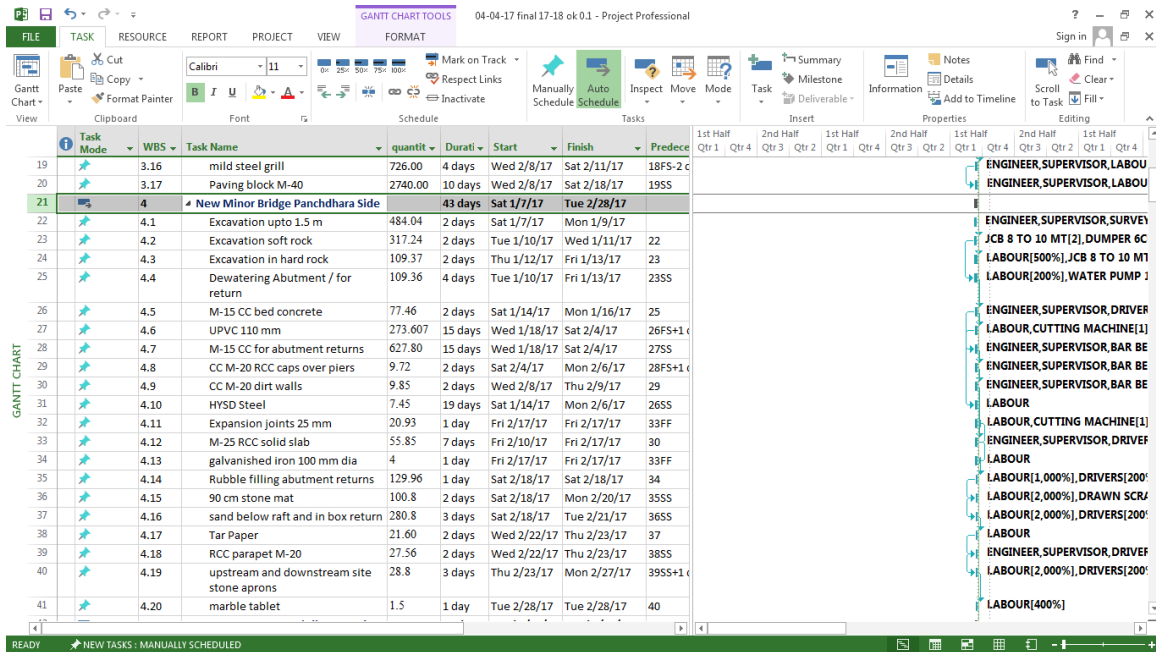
GANTT CHART TOOLS 04-04-17 final 17-18 ok 0.1 - Project Professional ? Sign in

FILE TASK RESOURCE REPORT PROJECT VIEW FORMAT

Gantt Chart View | Paste Cut Copy Format Painter Clipboard | Calibri 11 B I U Font | 0% 25% 50% 75% 100% Mark on Track Respect Links Inactivate Schedule | Manually Schedule Auto Schedule Inspect Move Mode Tasks | Task Summary Milestone Deliverable Insert | Information Notes Details Add to Timeline Properties | Scroll to Task Find Clear Fill Editing

GANTT CHART

| | Task Mode | WBS | Task Name | quantit | Durati | Start | Finish | Predece |
|---|---|---|---|---|---|---|---|---|
| 19 | | 3.16 | mild steel grill | 726.00 | 4 days | Wed 2/8/17 | Sat 2/11/17 | 18FS-2 d |
| 20 | | 3.17 | Paving block M-40 | 2740.00 | 10 days | Wed 2/8/17 | Sat 2/18/17 | 19SS |
| 21 | | 4 | New Minor Bridge Panchdhara Side | | 43 days | Sat 1/7/17 | Tue 2/28/17 | |
| 22 | | 4.1 | Excavation upto 1.5 m | 484.04 | 2 days | Sat 1/7/17 | Mon 1/9/17 | |
| 23 | | 4.2 | Excavation soft rock | 317.24 | 2 days | Tue 1/10/17 | Wed 1/11/17 | 22 |
| 24 | | 4.3 | Excavation in hard rock | 109.37 | 2 days | Thu 1/12/17 | Fri 1/13/17 | 23 |
| 25 | | 4.4 | Dewatering Abutment / for return | 109.36 | 4 days | Tue 1/10/17 | Fri 1/13/17 | 23SS |
| 26 | | 4.5 | M-15 CC bed concrete | 77.46 | 2 days | Sat 1/14/17 | Mon 1/16/17 | 25 |
| 27 | | 4.6 | UPVC 110 mm | 273.607 | 15 days | Wed 1/18/17 | Sat 2/4/17 | 26FS+1 d |
| 28 | | 4.7 | M-15 CC for abutment returns | 627.80 | 15 days | Wed 1/18/17 | Sat 2/4/17 | 27SS |
| 29 | | 4.8 | CC M-20 RCC caps over piers | 9.72 | 2 days | Sat 2/4/17 | Mon 2/6/17 | 28FS+1 d |
| 30 | | 4.9 | CC M-20 dirt walls | 9.85 | 2 days | Wed 2/8/17 | Thu 2/9/17 | 29 |
| 31 | | 4.10 | HYSD Steel | 7.45 | 19 days | Sat 1/14/17 | Mon 2/6/17 | 26SS |
| 32 | | 4.11 | Expansion joints 25 mm | 20.93 | 1 day | Fri 2/17/17 | Fri 2/17/17 | 33FF |
| 33 | | 4.12 | M-25 RCC solid slab | 55.85 | 7 days | Fri 2/10/17 | Fri 2/17/17 | 30 |
| 34 | | 4.13 | galvanished iron 100 mm dia | 4 | 1 day | Fri 2/17/17 | Fri 2/17/17 | 33FF |
| 35 | | 4.14 | Rubble filling abutment returns | 129.96 | 1 day | Sat 2/18/17 | Sat 2/18/17 | 34 |
| 36 | | 4.15 | 90 cm stone mat | 100.8 | 2 days | Sat 2/18/17 | Mon 2/20/17 | 35SS |
| 37 | | 4.16 | sand below raft and in box return | 280.8 | 3 days | Sat 2/18/17 | Tue 2/21/17 | 36SS |
| 38 | | 4.17 | Tar Paper | 21.60 | 2 days | Wed 2/22/17 | Thu 2/23/17 | 37 |
| 39 | | 4.18 | RCC parapet M-20 | 27.56 | 2 days | Wed 2/22/17 | Thu 2/23/17 | 38SS |
| 40 | | 4.19 | upstream and downstream site stone aprons | 28.8 | 3 days | Thu 2/23/17 | Mon 2/27/17 | 39SS+1 d |
| 41 | | 4.20 | marble tablet | 1.5 | 1 day | Tue 2/28/17 | Tue 2/28/17 | 40 |

1st Half Qtr 1 Qtr 4 2nd Half Qtr 3 Qtr 2 1st Half Qtr 1 Qtr 4 2nd Half Qtr 3 Qtr 2 1st Half Qtr 1 Qtr 4 2nd Half Qtr 3 Qtr 2 1st Half Qtr 1 Qtr 4

ENGINEER,SUPERVISOR,LABOU
ENGINEER,SUPERVISOR,LABOU
ENGINEER,SUPERVISOR,SURVEY
JCB 8 TO 10 MT[2],DUMPER 6C
LABOUR[500%],JCB 8 TO 10 MT
LABOUR[200%],WATER PUMP 1
ENGINEER,SUPERVISOR,DRIVER
LABOUR,CUTTING MACHINE[1]
ENGINEER,SUPERVISOR,BAR BE
ENGINEER,SUPERVISOR,BAR BE
ENGINEER,SUPERVISOR,BAR BE
LABOUR
LABOUR,CUTTING MACHINE[1]
ENGINEER,SUPERVISOR,DRIVER
LABOUR
LABOUR[1,000%],DRIVERS[200
LABOUR[2,000%],DRAWN SCRA
LABOUR[2,000%],DRIVERS[200
LABOUR
ENGINEER,SUPERVISOR,DRIVER
LABOUR[2,000%],DRIVERS[200
LABOUR[400%]

READY NEW TASKS : MANUALLY SCHEDULED